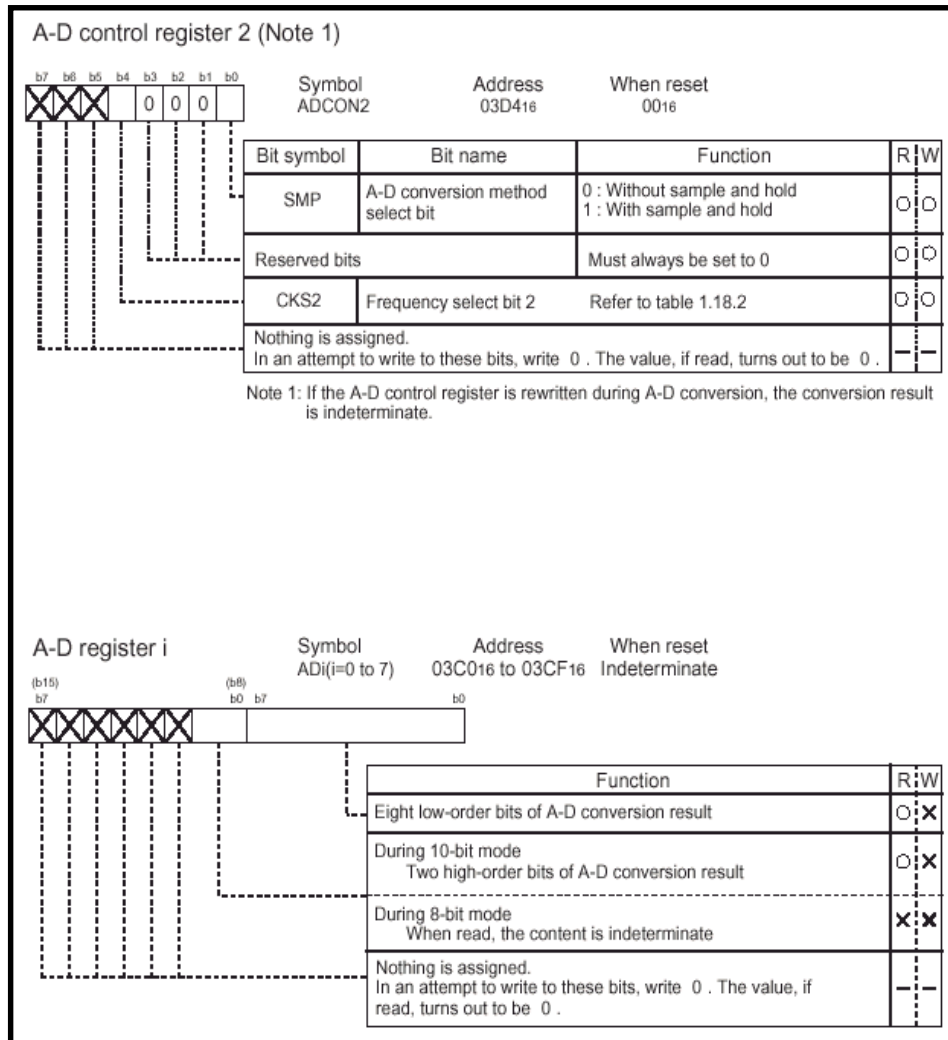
A-D control register 2 (Note 1)

b7 b6 b5 b4 b3 b2 b1 b0

0 0 0

Symbol ADCON2

Address 03D4$_{16}$

When reset 00$_{16}$

| Bit symbol | Bit name | Function | R | W |
|---|---|---|---|---|
| SMP | A-D conversion method select bit | 0 : Without sample and hold<br>1 : With sample and hold | ○ | ○ |
| Reserved bits | | Must always be set to 0 | ○ | ○ |
| CKS2 | Frequency select bit 2 | Refer to table 1.18.2 | ○ | ○ |
| Nothing is assigned.<br>In an attempt to write to these bits, write 0 . The value, if read, turns out to be 0 . | | | – | – |

Note 1: If the A-D control register is rewritten during A-D conversion, the conversion result is indeterminate.

A-D register i

Symbol ADi(i=0 to 7)

Address 03C0$_{16}$ to 03CF$_{16}$

When reset Indeterminate

(b15) b7 (b8) b0 b7 b0

| Function | R | W |
|---|---|---|
| Eight low-order bits of A-D conversion result | ○ | × |
| During 10-bit mode<br>Two high-order bits of A-D conversion result | ○ | × |
| During 8-bit mode<br>When read, the content is indeterminate | × | × |
| Nothing is assigned.<br>In an attempt to write to these bits, write 0 . The value, if read, turns out to be 0 . | – | – |